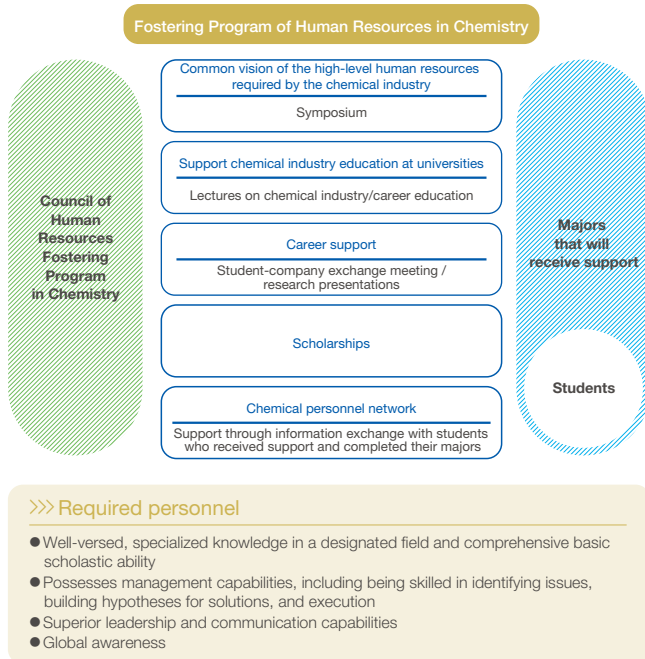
Fostering Program of Human Resources in Chemistry

Council of Human Resources Fostering Program in Chemistry

Common vision of the high-level human resources required by the chemical industry

Symposium

Support chemical industry education at universities

Lectures on chemical industry/career education

Career support

Student-company exchange meeting / research presentations

Scholarships

Chemical personnel network

Support through information exchange with students who received support and completed their majors

Majors that will receive support

Students

Required personnel

● Well-versed, specialized knowledge in a designated field and comprehensive basic scholastic ability

● Possesses management capabilities, including being skilled in identifying issues, building hypotheses for solutions, and execution

● Superior leadership and communication capabilities

● Global awareness